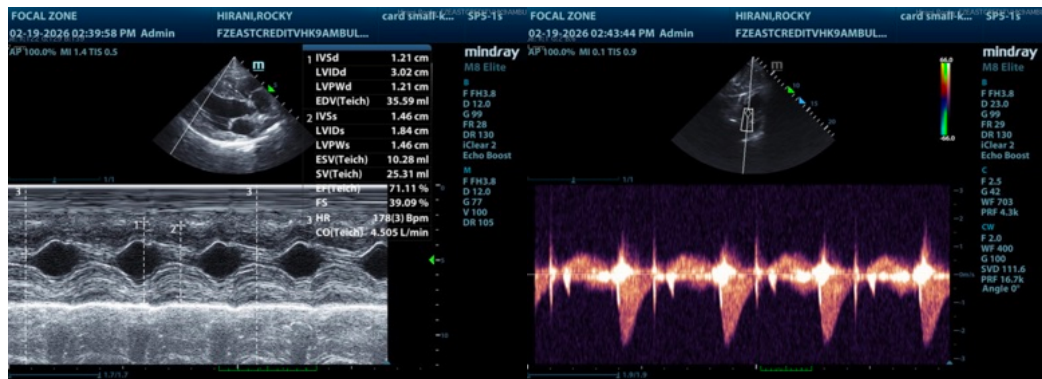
FOCAL ZONE
02-19-2026 02:39:58 PM Admin
HIRANI,ROCKY
FZEASTCREDITVHK9AMBUL...
card small-k...
SP5-1s
AP 100.0% MI 1.4 TIS 0.5
mindray
M8 Elite

| | | |
|---|---|---|
| 1 | IVSd | 1.21 cm |
| | LVIDd | 3.02 cm |
| | LVPWd | 1.21 cm |
| | EDV(Teich) | 35.59 ml |
| 2 | IVSs | 1.46 cm |
| | LVIDs | 1.84 cm |
| | LVPWs | 1.46 cm |
| | ESV(Teich) | 10.28 ml |
| | SV(Teich) | 25.31 ml |
| | EF(Teich) | 71.11 % |
| | FS | 39.09 % |
| 3 | HR | 178(3) Bpm |
| | CO(Teich) | 4.505 L/min |

B
F FH3.8
D 12.0
G 99
FR 28
DR 130
iClear 2
Echo Boost
M
F FH3.8
D 12.0
G 77
V 100
DR 105

1/1
1.7/1.7

FOCAL ZONE
02-19-2026 02:43:44 PM Admin
HIRANI,ROCKY
FZEASTCREDITVHK9AMBUL...
card small-k...
SP5-1s
AP 100.0% MI 0.1 TIS 0.9
mindray
M8 Elite
66.0
-66.0
B
F FH3.8
D 23.0
G 99
FR 29
DR 130
iClear 2
Echo Boost
C
F 2.5
G 42
WF 703
PRF 4.3k
CW
F 2.0
WF 400
G 100
SVD 111.6
PRF 16.7k
Angle 0°
1/1
1.9/1.9
m/s